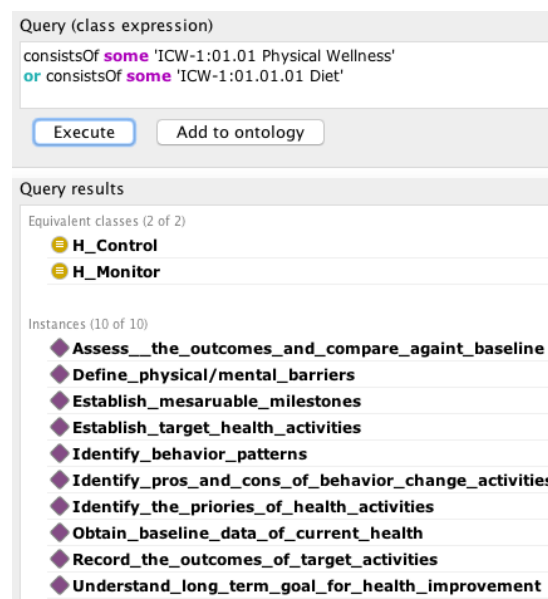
Query (class expression)

consistsOf some 'ICW-1:01.01 Physical Wellness'
or consistsOf some 'ICW-1:01.01.01 Diet'

Execute
Add to ontology

Query results

Equivalent classes (2 of 2)
H_Control
H_Monitor

Instances (10 of 10)
Assess__the_outcomes_and_compare_againt_baseline
Define_physical/mental_barriers
Establish_mesaruable_milestones
Establish_target_health_activities
Identify_behavior_patterns
Identify_pros_and_cons_of_behavior_change_activitie
Identify_the_priories_of_health_activities
Obtain_baseline_data_of_current_health
Record_the_outcomes_of_target_activities
Understand_long_term_goal_for_health_improvement